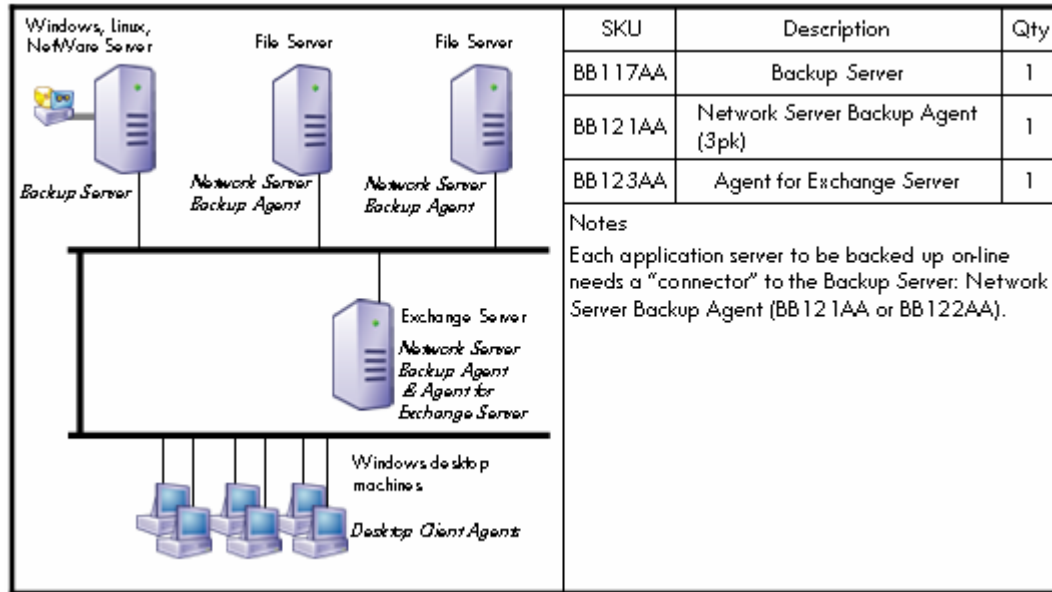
Windows, Linux, NetWare Server

File Server

File Server

Backup Server

Network Server Backup Agent

Network Server Backup Agent

Exchange Server

Network Server Backup Agent & Agent for Exchange Server

Windows desktop machines

Desktop Client Agents

| SKU | Description | Qty |
|---|---|---|
| BB117AA | Backup Server | 1 |
| BB121AA | Network Server Backup Agent (3pk) | 1 |
| BB123AA | Agent for Exchange Server | 1 |

Notes

Each application server to be backed up on-line needs a "connector" to the Backup Server: Network Server Backup Agent (BB121AA or BB122AA).